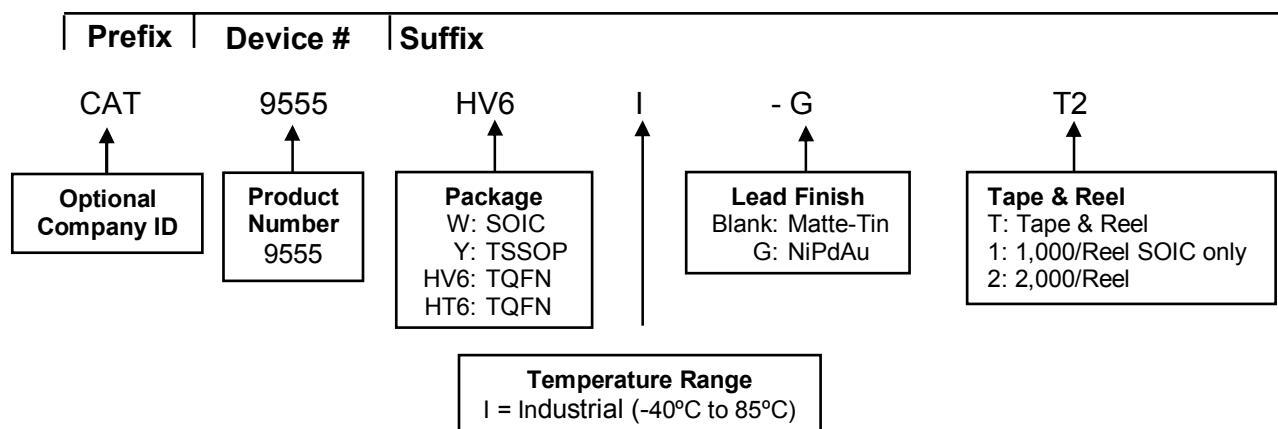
Prefix | Device # | Suffix

CAT 9555 HV6 I - G T2

Optional Company ID

Product Number
9555

Package
W: SOIC
Y: TSSOP
HV6: TQFN
HT6: TQFN

Lead Finish
Blank: Matte-Tin
G: NiPdAu

Tape & Reel
T: Tape & Reel
1: 1,000/Reel SOIC only
2: 2,000/Reel

Temperature Range
I = Industrial (-40ºC to 85ºC)